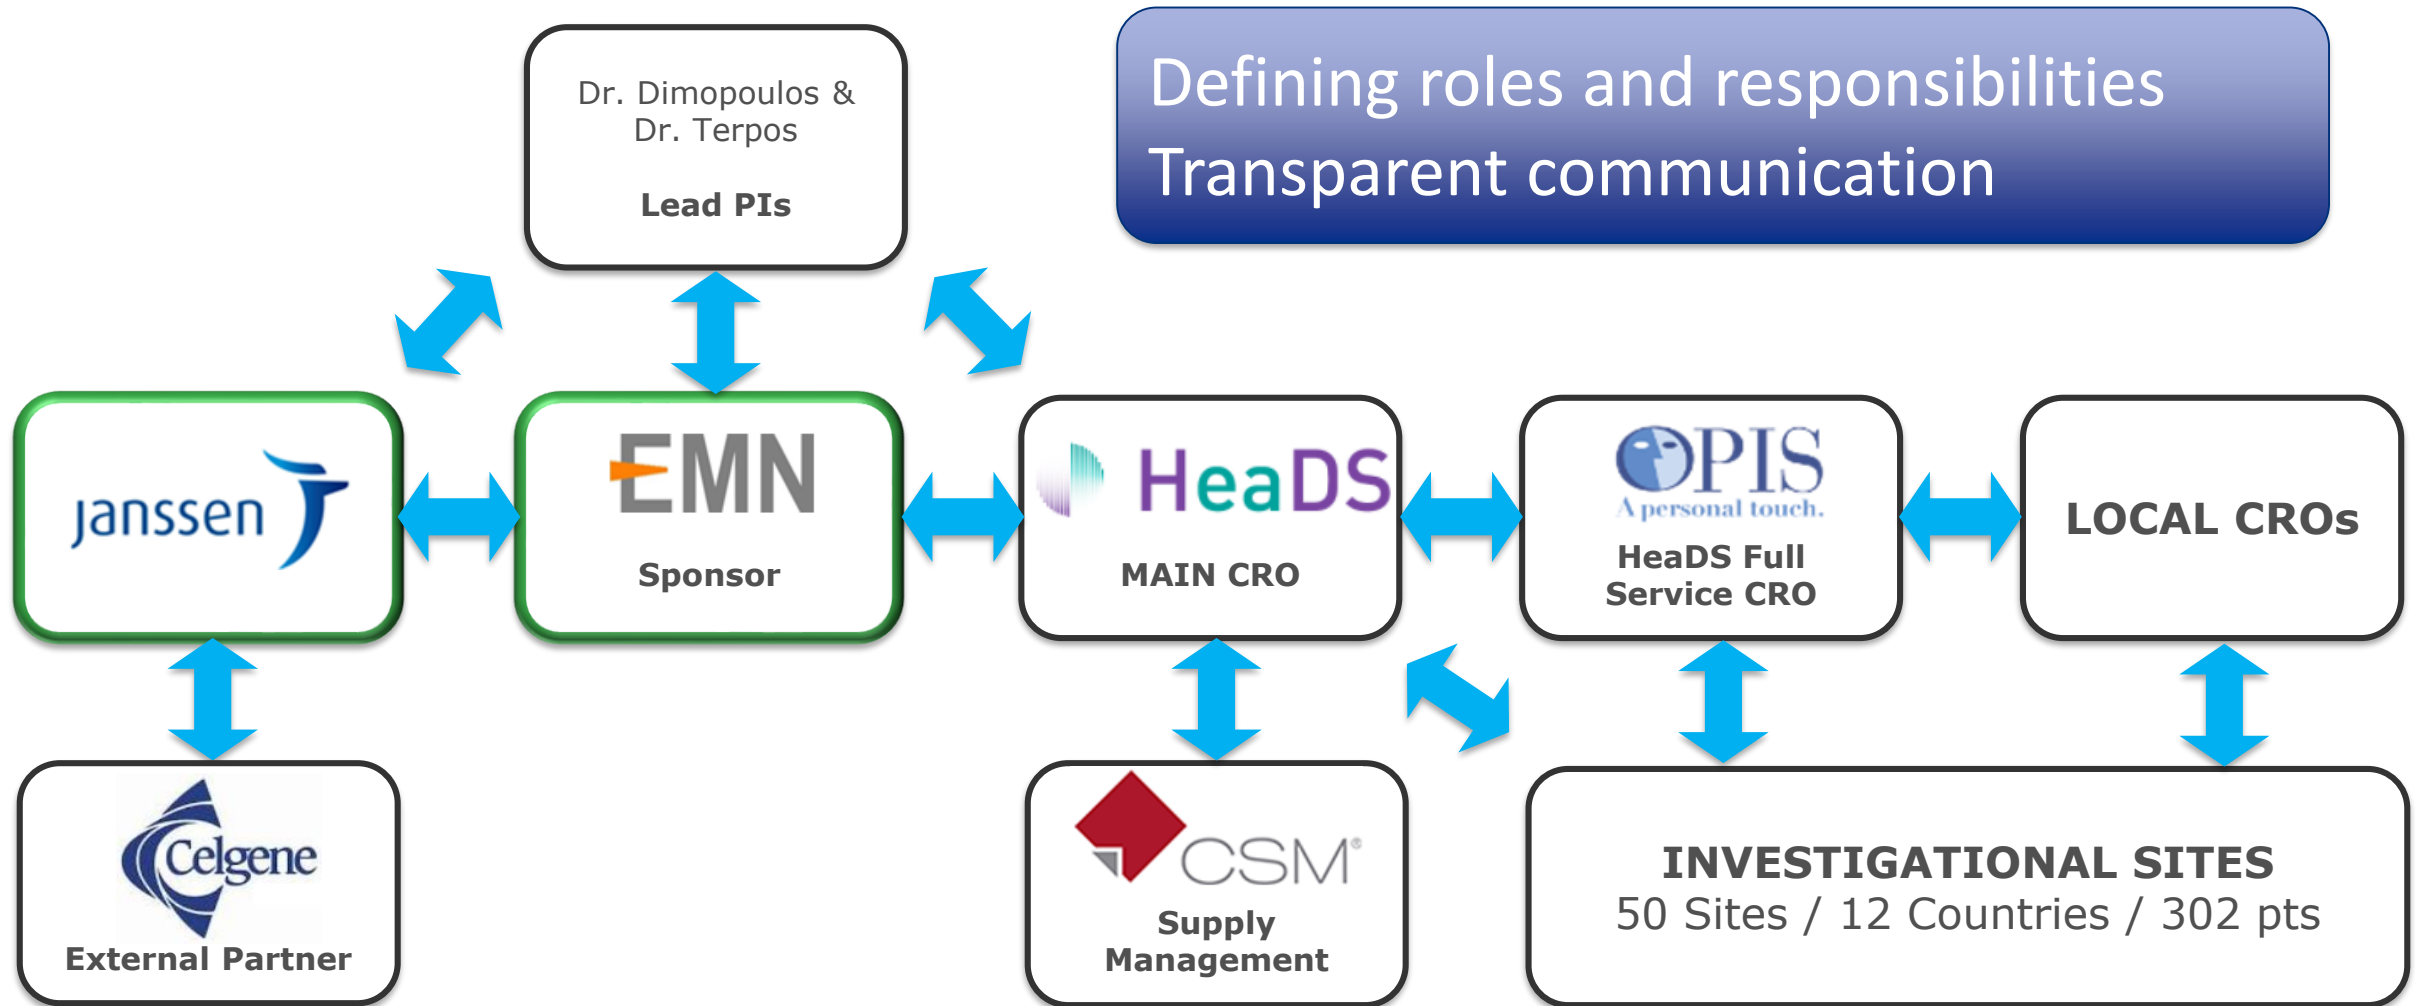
Defining roles and responsibilities
Transparent communication

Dr. Dimopoulos &
Dr. Terpos

Lead PIs

janssen

EMN

Sponsor

HeaDS

MAIN CRO

OPIS
A personal touch.
HeaDS Full
Service CRO

LOCAL CROs

Celgene
External Partner

CSM
Supply
Management

INVESTIGATIONAL SITES
50 Sites / 12 Countries / 302 pts